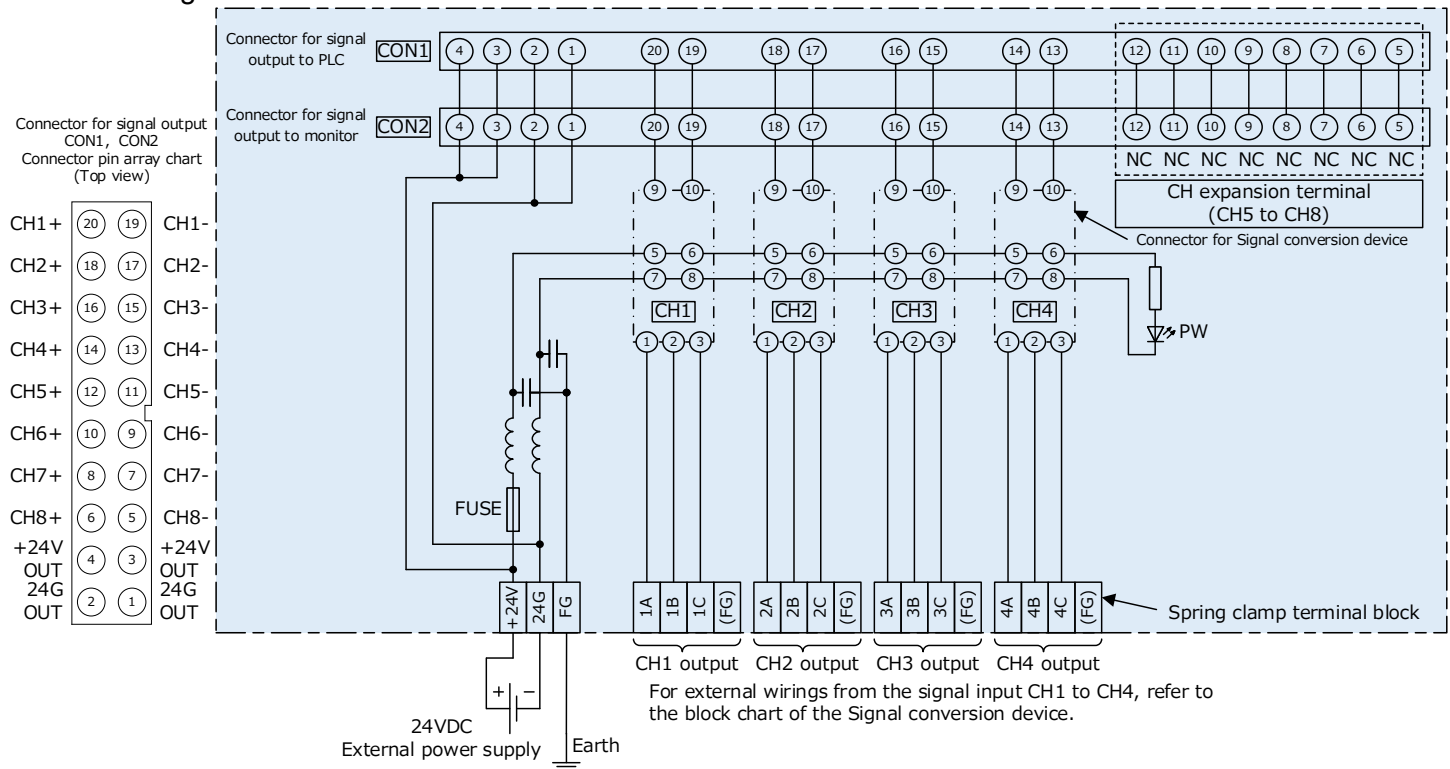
Connector for signal output
CON1, CON2
Connector pin array chart
(Top view)

| | | | |
|---|---|---|---|
| CH1+ | 20 | 19 | CH1- |
| CH2+ | 18 | 17 | CH2- |
| CH3+ | 16 | 15 | CH3- |
| CH4+ | 14 | 13 | CH4- |
| CH5+ | 12 | 11 | CH5- |
| CH6+ | 10 | 9 | CH6- |
| CH7+ | 8 | 7 | CH7- |
| CH8+ | 6 | 5 | CH8- |
| +24V OUT | 4 | 3 | +24V OUT |
| 24G OUT | 2 | 1 | 24G OUT |

Connector for signal output to PLC CON1 4 3 2 1 20 19 18 17 16 15 14 13 12 11 10 9 8 7 6 5

Connector for signal output to monitor CON2 4 3 2 1 20 19 18 17 16 15 14 13 12 11 10 9 8 7 6 5

NC NC NC NC NC NC NC NC

CH expansion terminal (CH5 to CH8)

Connector for Signal conversion device

9 10 9 10 9 10 9 10
5 6 5 6 5 6 5 6
7 8 7 8 7 8 7 8

CH1 CH2 CH3 CH4

PW

1 2 3 1 2 3 1 2 3 1 2 3

FUSE

+24V 24G FG 1A 1B 1C (FG) 2A 2B 2C (FG) 3A 3B 3C (FG) 4A 4B 4C (FG)

Spring clamp terminal block

CH1 output CH2 output CH3 output CH4 output

For external wirings from the signal input CH1 to CH4, refer to the block chart of the Signal conversion device.

+ −

24VDC
External power supply

Earth